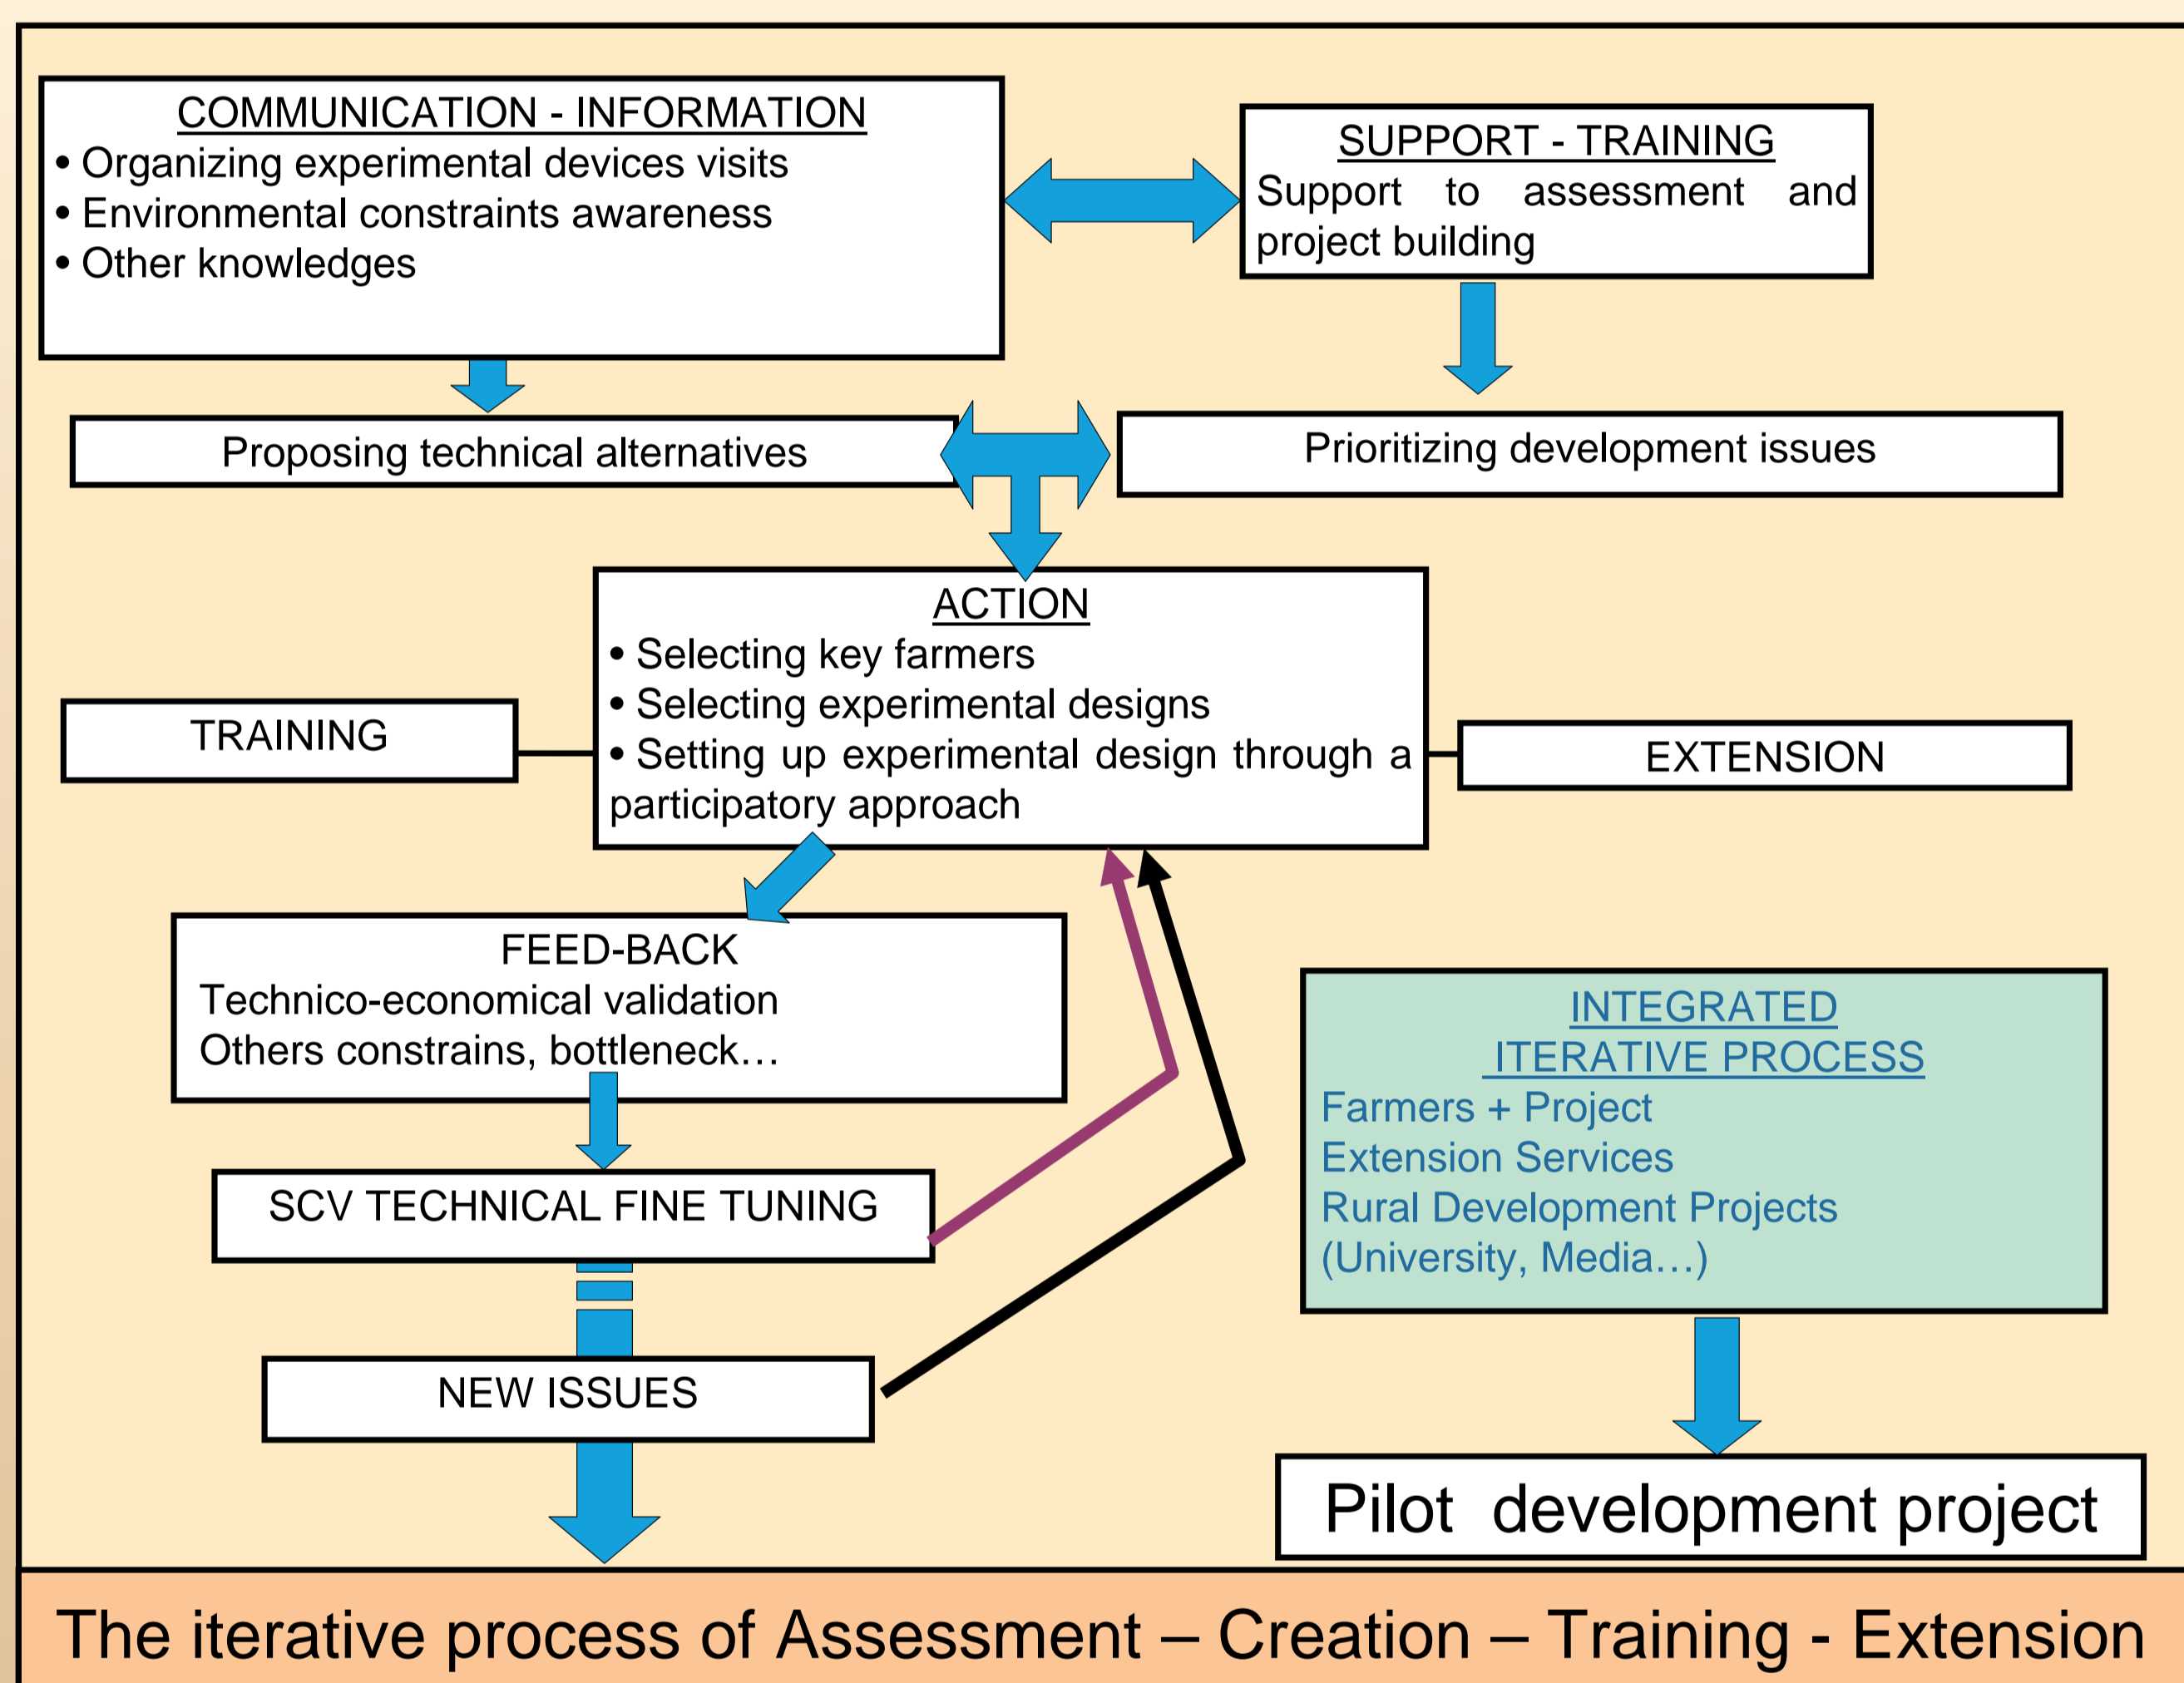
COMMUNICATION - INFORMATION
• Organizing experimental devices visits
• Environmental constraints awareness
• Other knowledges

SUPPORT - TRAINING
Support to assessment and project building

Proposing technical alternatives

Prioritizing development issues

ACTION
• Selecting key farmers
• Selecting experimental designs
• Setting up experimental design through a participatory approach

TRAINING

EXTENSION

FEED-BACK
Technico-economical validation
Others constrains, bottleneck…

SCV TECHNICAL FINE TUNING

NEW ISSUES

INTEGRATED ITERATIVE PROCESS
Farmers + Project
Extension Services
Rural Development Projects
(University, Media…)

Pilot development project

The iterative process of Assessment – Creation – Training - Extension